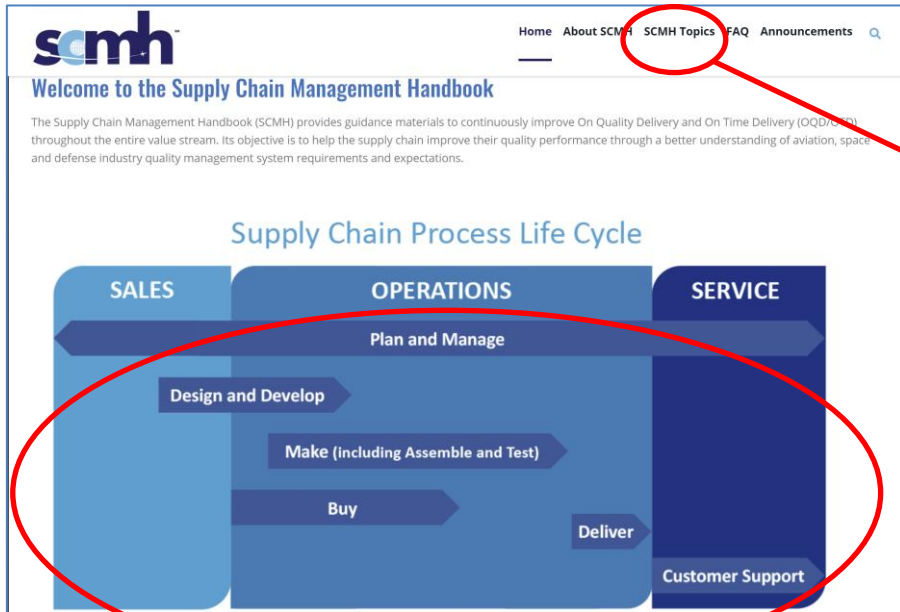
scmh

Home About SCMH SCMH Topics FAQ Announcements

Welcome to the Supply Chain Management Handbook

The Supply Chain Management Handbook (SCMH) provides guidance materials to continuously improve On Quality Delivery and On Time Delivery (OQD/OTD) throughout the entire value stream. Its objective is to help the supply chain improve their quality performance through a better understanding of aviation, space and defense industry quality management system requirements and expectations.

Supply Chain Process Life Cycle

SALES

OPERATIONS

SERVICE

Plan and Manage

Design and Develop

Make (including Assemble and Test)

Buy

Deliver

Customer Support